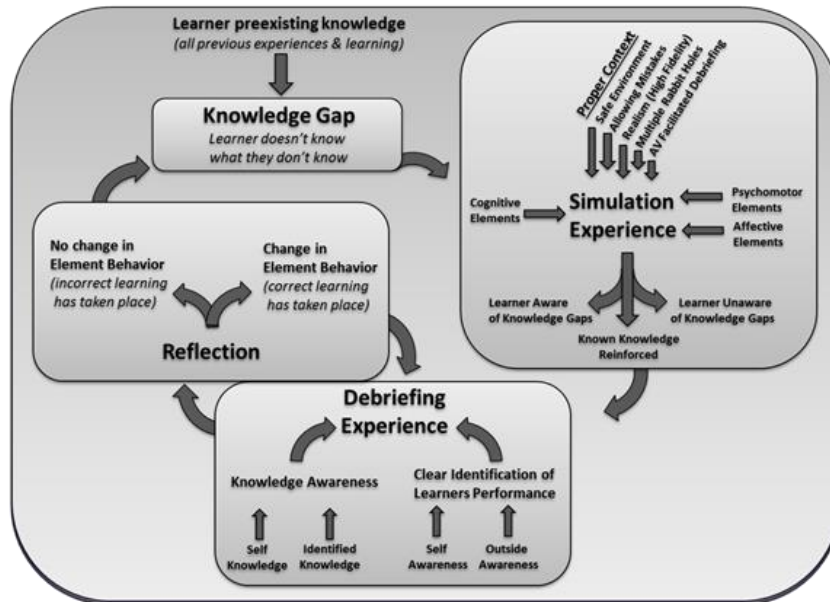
Learner preexisting knowledge
(all previous experiences & learning)

Knowledge Gap
Learner doesn't know what they don't know

Proper Context
Safe Environment
Allowing Mistakes
Realism (High Fidelity)
Multiple Rabbit Holes
AV Facilitated Debriefing

Cognitive Elements

Simulation Experience

Psychomotor Elements

Affective Elements

Learner Aware of Knowledge Gaps

Learner Unaware of Knowledge Gaps

Known Knowledge Reinforced

No change in Element Behavior (incorrect learning has taken place)

Change in Element Behavior (correct learning has taken place)

Reflection

Debriefing Experience

Knowledge Awareness

Clear Identification of Learners Performance

Self Knowledge

Identified Knowledge

Self Awareness

Outside Awareness